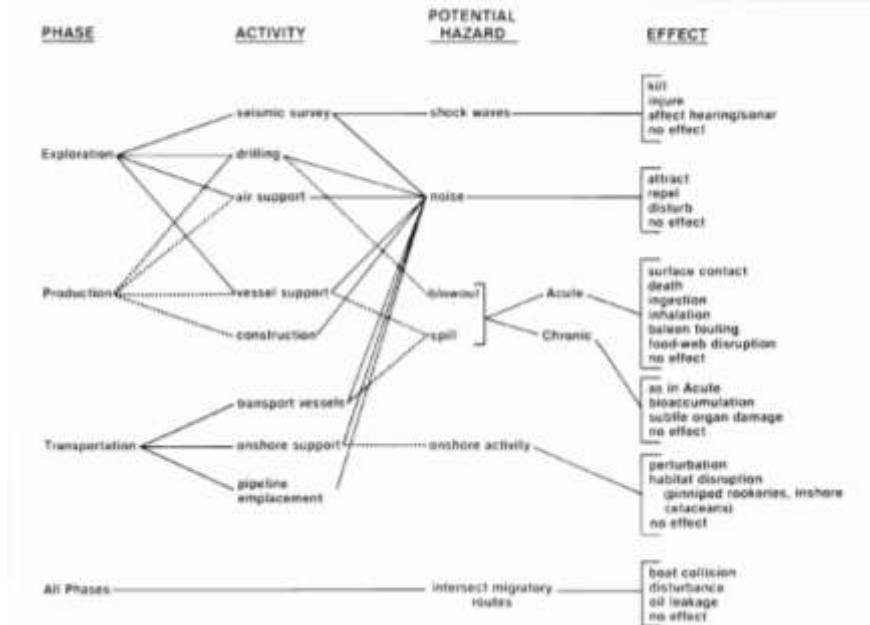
PHASE

ACTIVITY

POTENTIAL HAZARD

EFFECT

Exploration

Production

Transportation

All Phases

seismic survey

drilling

air support

vessel support

construction

transport vessels

onshore support

pipeline emplacement

shock waves

noise

blowout

spill

onshore activity

intersect migratory routes

Acute

Chronic

kill
injure
affect hearing/sonar
no effect

attract
repel
disturb
no effect

surface contact
death
ingestion
inhalation
baleen fouling
food-web disruption
no effect

as in Acute
bioaccumulation
subtle organ damage
no effect

perturbation
habitat disruption
(pinniped rookeries, inshore cetaceans)
no effect

boat collision
disturbance
oil leakage
no effect